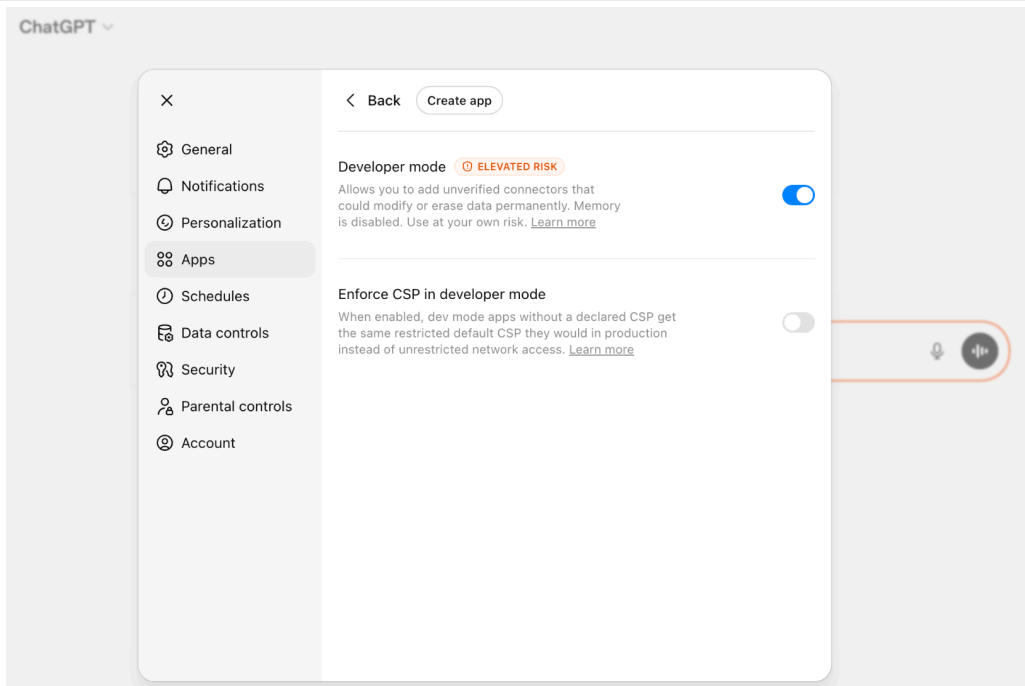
ChatGPT

General
Notifications
Personalization
Apps
Schedules
Data controls
Security
Parental controls
Account

Back
Create app

Developer mode
ELEVATED RISK
Allows you to add unverified connectors that could modify or erase data permanently. Memory is disabled. Use at your own risk. Learn more

Enforce CSP in developer mode
When enabled, dev mode apps without a declared CSP get the same restricted default CSP they would in production instead of unrestricted network access. Learn more